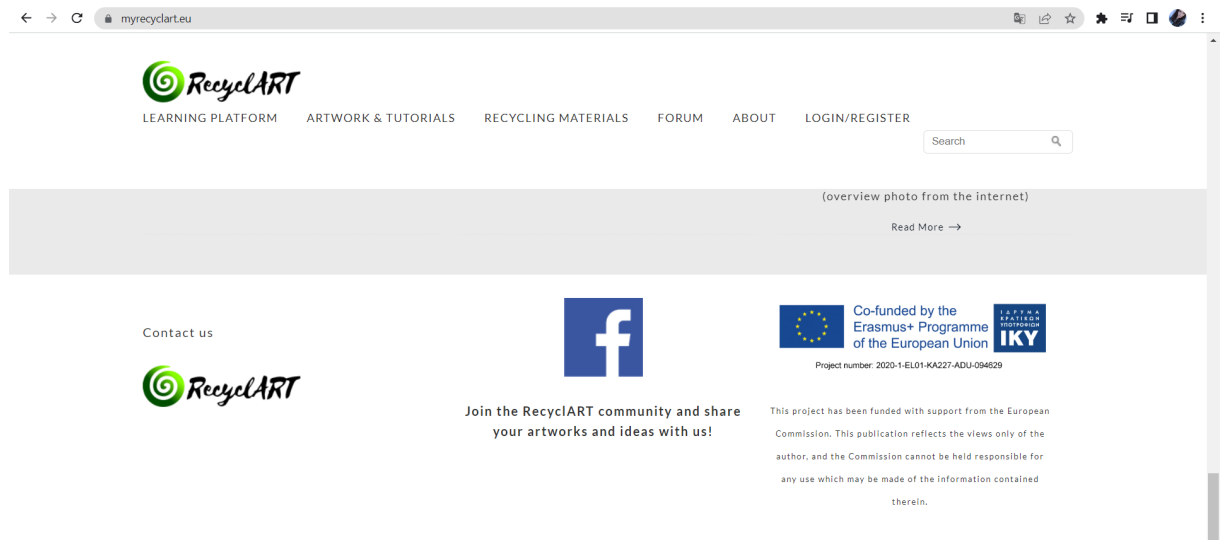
myrecyclart.eu

RecyclART

LEARNING PLATFORM ARTWORK & TUTORIALS RECYCLING MATERIALS FORUM ABOUT LOGIN/REGISTER

Search

(overview photo from the internet)

Read More →

Contact us

RecyclART

f

Join the RecyclART community and share your artworks and ideas with us!

Co-funded by the Erasmus+ Programme of the European Union

ΙΔΡΥΜΑ ΚΡΑΤΙΚΩΝ ΥΠΟΤΡΟΦΙΩΝ IKY

Project number: 2020-1-EL01-KA227-ADU-094629

This project has been funded with support from the European Commission. This publication reflects the views only of the author, and the Commission cannot be held responsible for any use which may be made of the information contained therein.